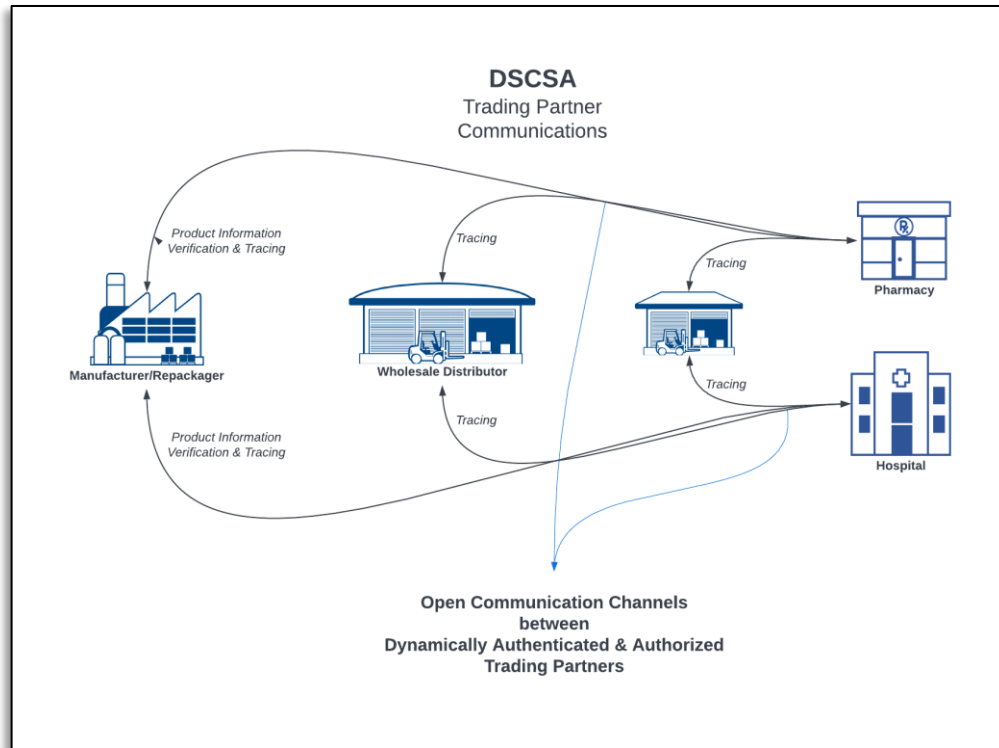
DSCSA
Trading Partner
Communications

Product Information
Verification & Tracing

Tracing

Tracing

Pharmacy

Manufacturer/Repackager

Wholesale Distributor

Tracing

Tracing

Product Information
Verification & Tracing

Hospital

Open Communication Channels
between
Dynamically Authenticated & Authorized
Trading Partners